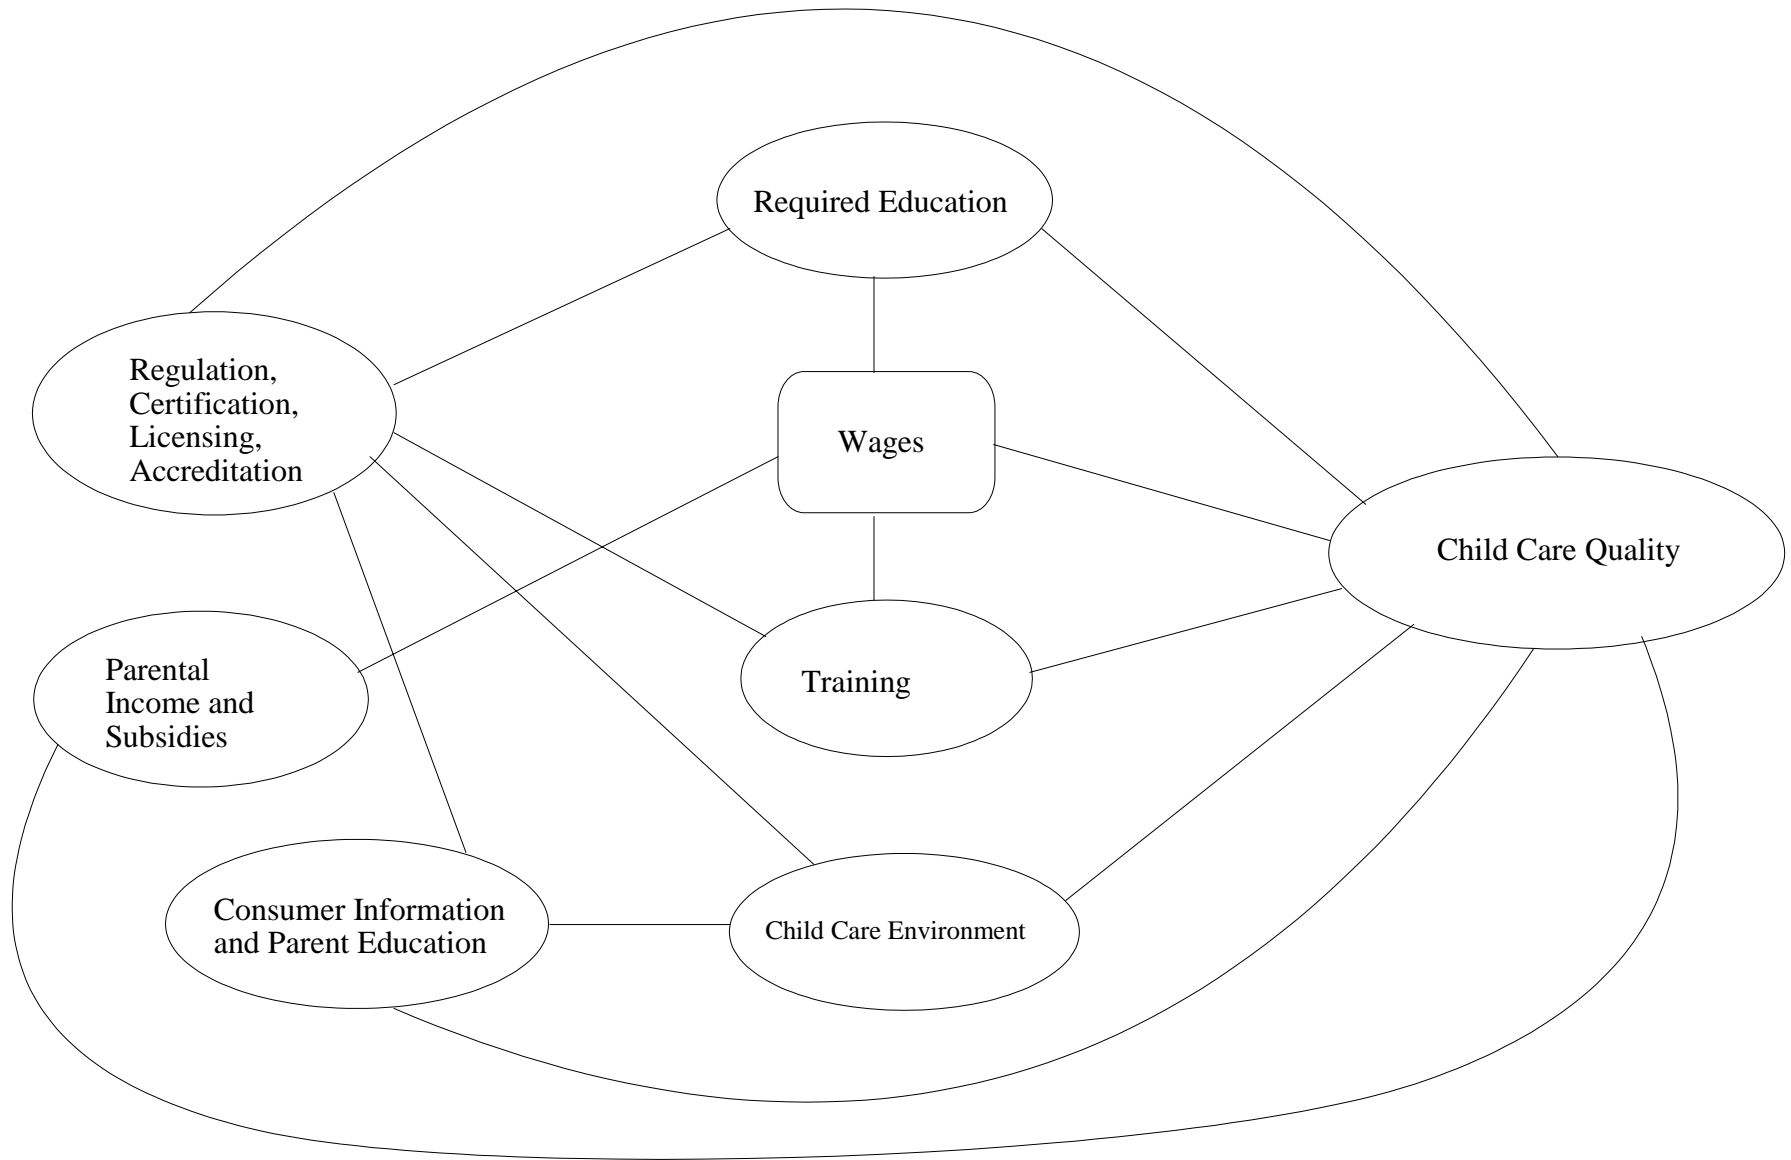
Required Education

Regulation, Certification, Licensing, Accreditation

Wages

Child Care Quality

Parental Income and Subsidies

Training

Consumer Information and Parent Education

Child Care Environment